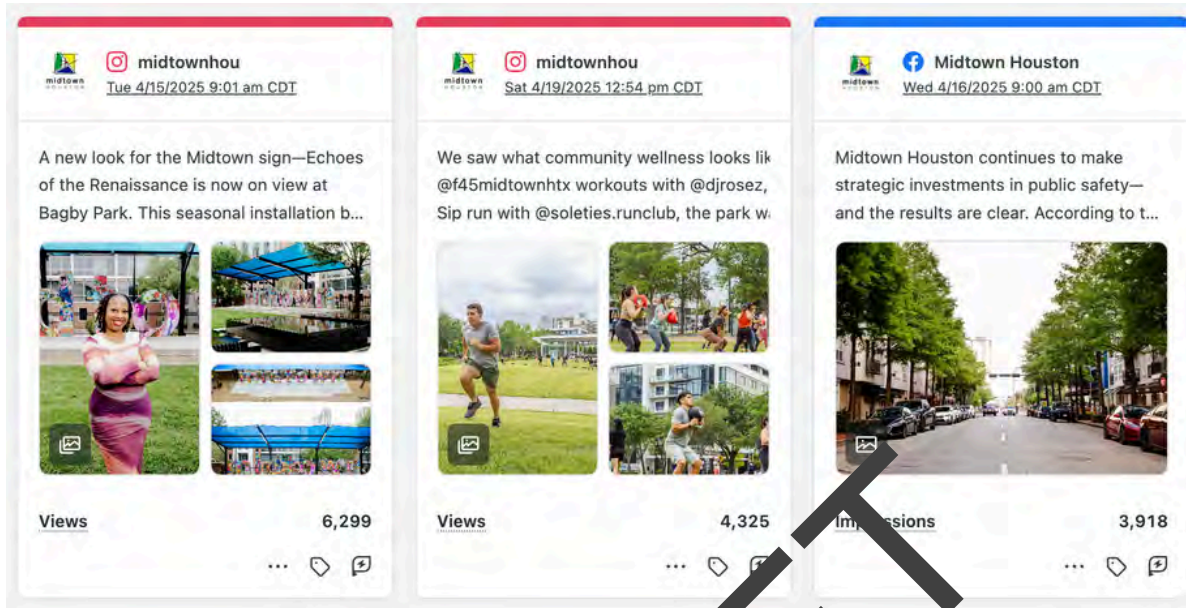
midtown HOUSTON

midtownhou
Tue 4/15/2025 9:01 am CDT

A new look for the Midtown sign—Echoes of the Renaissance is now on view at Bagby Park. This seasonal installation b...

Views 6,299

...

midtown HOUSTON

midtownhou
Sat 4/19/2025 12:54 pm CDT

We saw what community wellness looks lik @f45midtownhtx workouts with @djrosez, Sip run with @soleties.runclub, the park w

Views 4,325

...

midtown HOUSTON

Midtown Houston
Wed 4/16/2025 9:00 am CDT

Midtown Houston continues to make strategic investments in public safety—and the results are clear. According to t...

Im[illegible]ssions 3,918

...